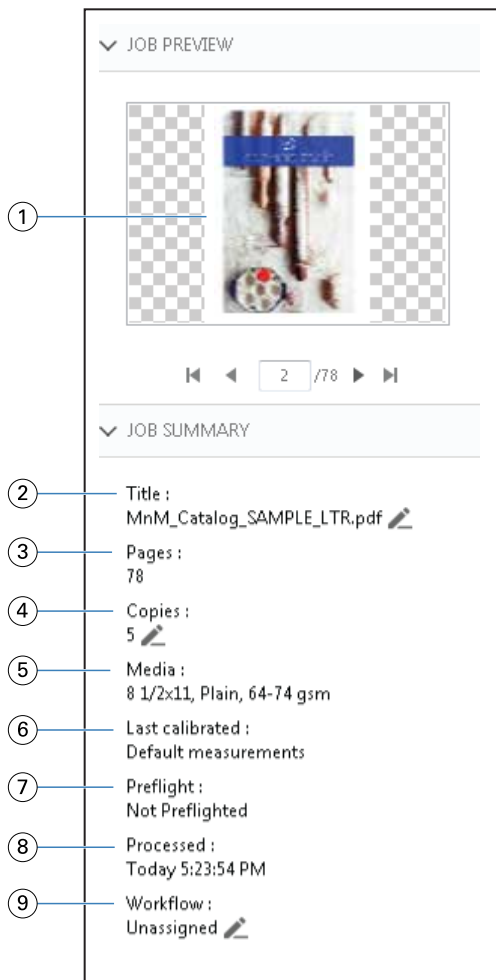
JOB PREVIEW

1

2 /78

JOB SUMMARY

2 Title :
MnM_Catalog_SAMPLE_LTR.pdf

3 Pages :
78

4 Copies :
5

5 Media :
8 1/2x11, Plain, 64-74 gsm

6 Last calibrated :
Default measurements

7 Preflight :
Not Preflighted

8 Processed :
Today 5:23:54 PM

9 Workflow :
Unassigned